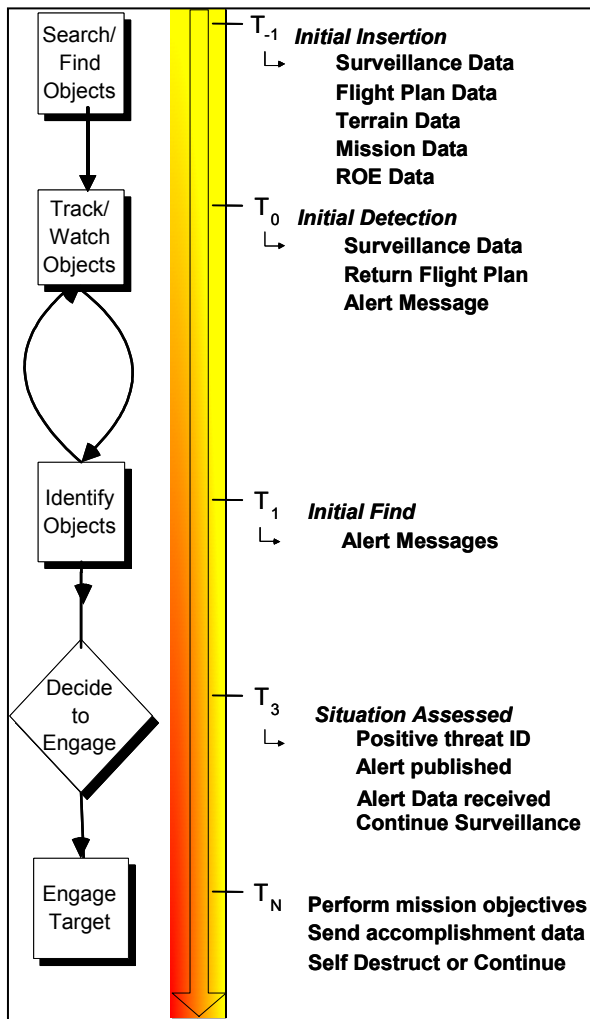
Search/ Find Objects

Track/ Watch Objects

Identify Objects

Decide to Engage

Engage Target

$T_{-1}$ Initial Insertion
Surveillance Data
Flight Plan Data
Terrain Data
Mission Data
ROE Data

$T_0$ Initial Detection
Surveillance Data
Return Flight Plan
Alert Message

$T_1$ Initial Find
Alert Messages

$T_3$ Situation Assessed
Positive threat ID
Alert published
Alert Data received
Continue Surveillance

$T_N$ Perform mission objectives
Send accomplishment data
Self Destruct or Continue